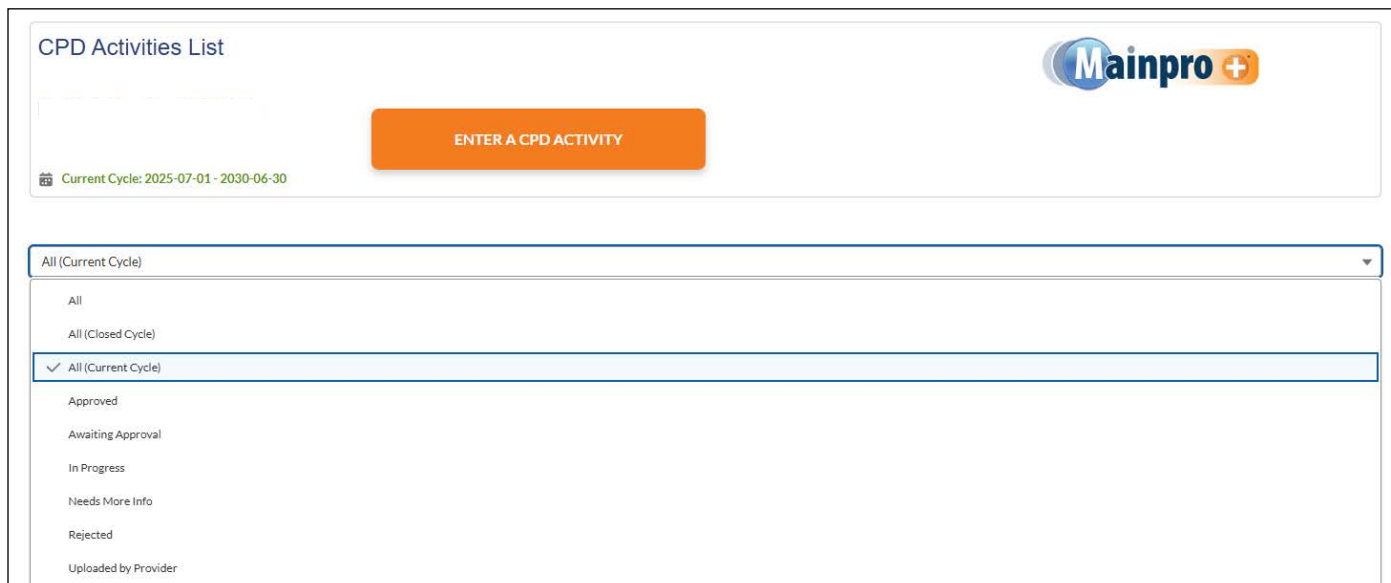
CPD Activities List

Mainpro+

ENTER A CPD ACTIVITY

Current Cycle: 2025-07-01 - 2030-06-30

All (Current Cycle)

All

All (Closed Cycle)

All (Current Cycle)

Approved

Awaiting Approval

In Progress

Needs More Info

Rejected

Uploaded by Provider